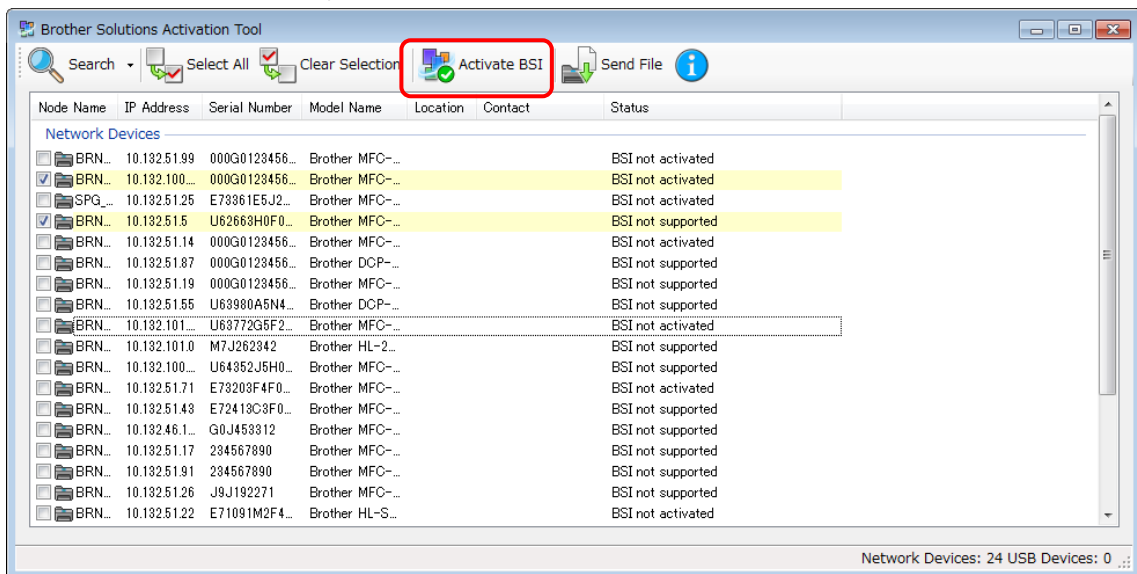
Brother Solutions Activation Tool

Search Select All Clear Selection Activate BSI Send File

| Node Name | IP Address | Serial Number | Model Name | Location | Contact | Status |
|---|---|---|---|---|---|---|
| Network Devices | | | | | | |
| BRN... | 10.132.51.99 | 000G0123456... | Brother MFC-... | | | BSI not activated |
| BRN... | 10.132.100.... | 000G0123456... | Brother MFC-... | | | BSI not activated |
| SPG_... | 10.132.51.25 | E73361E5J2... | Brother MFC-... | | | BSI not activated |
| BRN... | 10.132.51.5 | U62663H0F0... | Brother MFC-... | | | BSI not supported |
| BRN... | 10.132.51.14 | 000G0123456... | Brother MFC-... | | | BSI not activated |
| BRN... | 10.132.51.87 | 000G0123456... | Brother DCP-... | | | BSI not supported |
| BRN... | 10.132.51.19 | 000G0123456... | Brother MFC-... | | | BSI not supported |
| BRN... | 10.132.51.55 | U63980A5N4... | Brother DCP-... | | | BSI not supported |
| BRN... | 10.132.101.... | U63772G5F2... | Brother MFC-... | | | BSI not activated |
| BRN... | 10.132.101.0 | M7J262342 | Brother HL-2... | | | BSI not supported |
| BRN... | 10.132.100.... | U64352J5H0... | Brother MFC-... | | | BSI not supported |
| BRN... | 10.132.51.71 | E73203F4F0... | Brother MFC-... | | | BSI not activated |
| BRN... | 10.132.51.43 | E72413C3F0... | Brother MFC-... | | | BSI not supported |
| BRN... | 10.132.46.1... | G0J453312 | Brother MFC-... | | | BSI not supported |
| BRN... | 10.132.51.17 | 234567890 | Brother MFC-... | | | BSI not supported |
| BRN... | 10.132.51.91 | 234567890 | Brother MFC-... | | | BSI not supported |
| BRN... | 10.132.51.26 | J9J192271 | Brother MFC-... | | | BSI not supported |
| BRN... | 10.132.51.22 | E71091M2F4... | Brother HL-S... | | | BSI not activated |

Network Devices: 24 USB Devices: 0